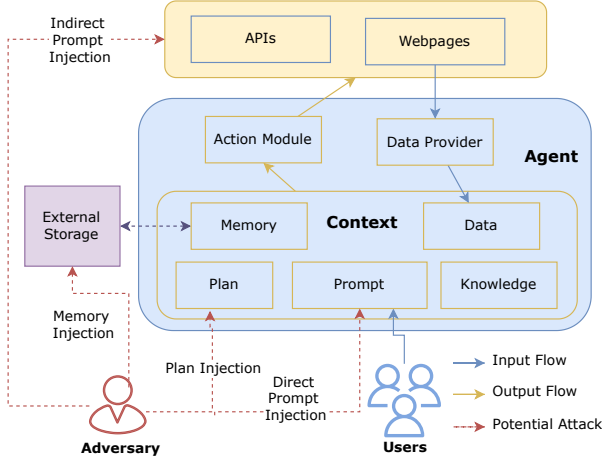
Indirect Prompt Injection

APIs

Webpages

Action Module

Data Provider

Agent

External Storage

Memory

Context

Data

Plan

Prompt

Knowledge

Memory Injection

Plan Injection

Direct Prompt Injection

Adversary

Users

Input Flow

Output Flow

Potential Attack